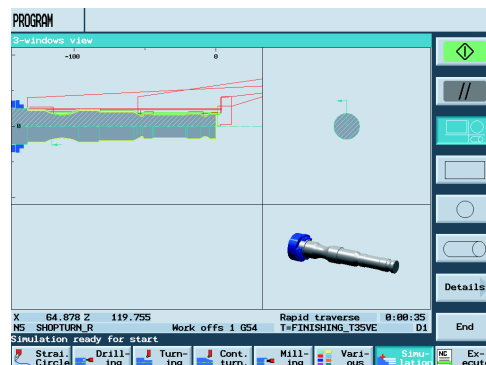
PROGRAM

3-windows view

-100

0

-0

X 64.878 Z 119.755

Rapid traverse 0:00:35

N5 SHOPTURN_R

Work offs 1 G54

T=FINISHING_T35VE D1

Simulation ready for start

Strai. Circle

Drill- ing

Turn- ing

Cont. turn.

Mill- ing

Vari- ous

Simu- lation

Ex- ecute

//

Details

End